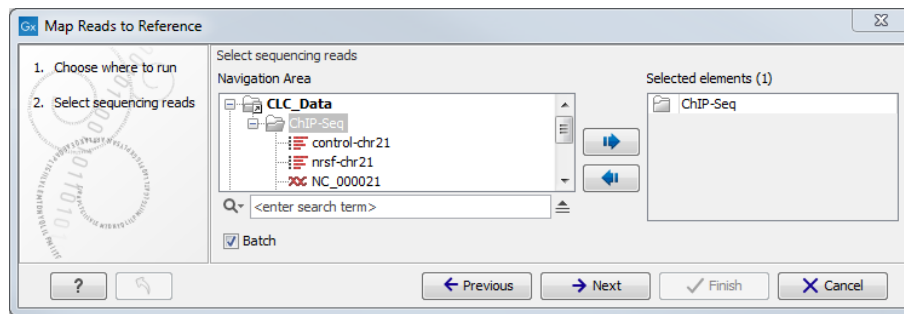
Gx Map Reads to Reference

1. Choose where to run
2. Select sequencing reads

Select sequencing reads
Navigation Area
CLC_Data
ChIP-Seq
control-chr21
nrsf-chr21
NC_000021
<enter search term>
Batch

Selected elements (1)
ChIP-Seq

?
Previous
Next
Finish
Cancel